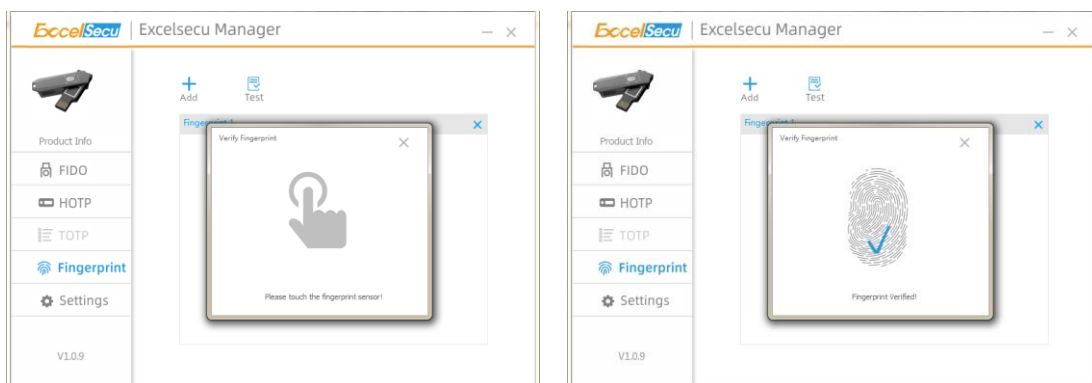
ExcelSecu | Excelsecu Manager

Add
Test

Product Info
FIDO
HOTP
TOTP
Fingerprint
Settings

V1.0.9

Fingerprint 1

Verify Fingerprint

Please touch the fingerprint sensor!

ExcelSecu | Excelsecu Manager

Add
Test

Product Info
FIDO
HOTP
TOTP
Fingerprint
Settings

V1.0.9

Finge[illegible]

Verify Fingerprint

Fingerprint Verified!